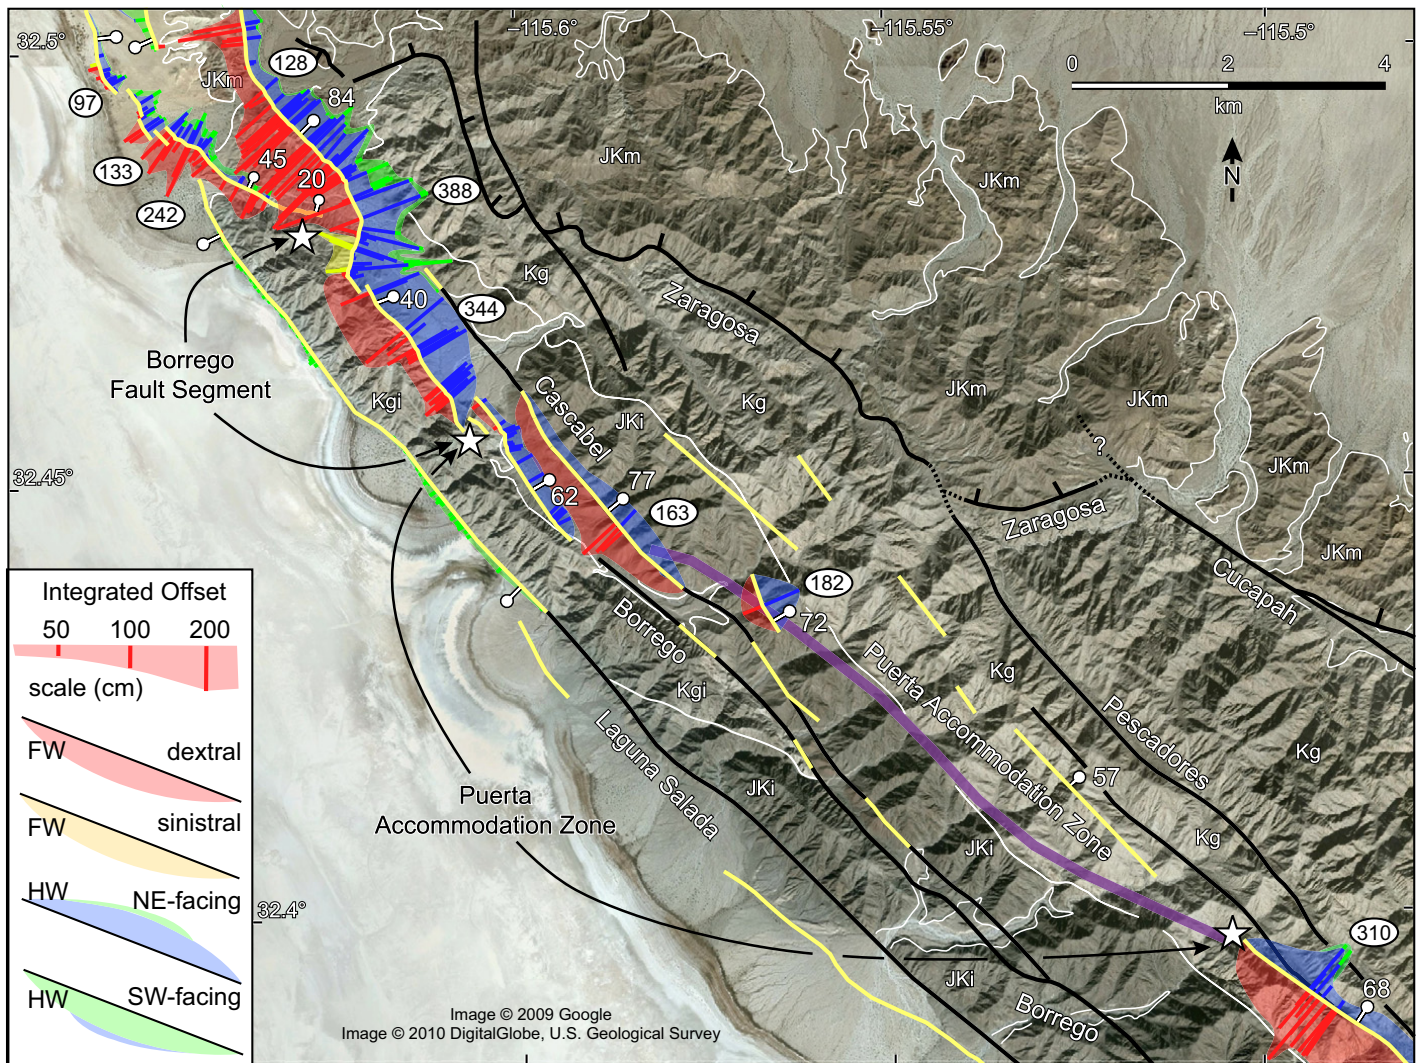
32.5°
–115.6°
–115.55°
–115.5°
0 2 4
km
N
128
97
84
JKm
133
45
20
242
388
JKm
JKm
Kg
40
344
Zaragosa
Borrego Fault Segment
Kgi
Cascabel
JKi
Kg
JKm
JKm
?
JKm
32.45°
62
77
163
Zaragosa
JKm
182
Cucapah
72
Borrego
Puerta Accommodation Zone
Kg
Kgi
Pescadores
Kg
Laguna Salada
57
JKi
Puerta Accommodation Zone
Kg
JKi
32.4°
310
68
JKi
Borrego
Integrated Offset
50 100 200
scale (cm)
FW dextral
FW sinistral
HW NE-facing
HW SW-facing
Image © 2009 Google
Image © 2010 DigitalGlobe, U.S. Geological Survey